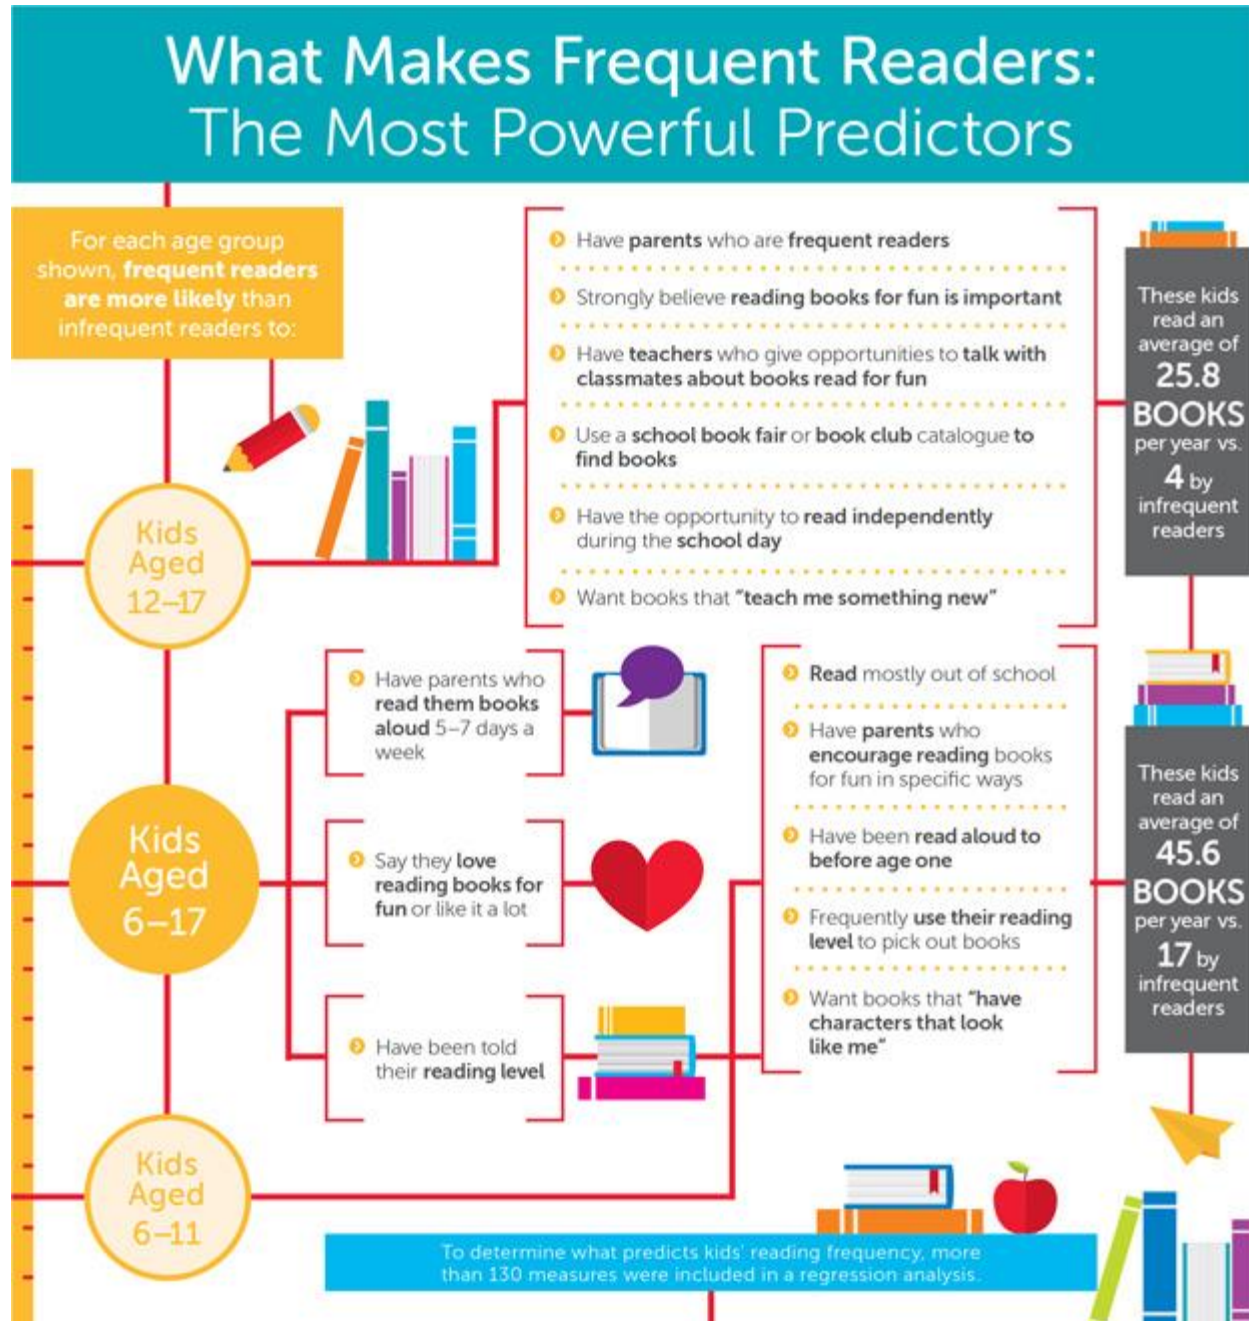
What Makes Frequent Readers: The Most Powerful Predictors

For each age group shown, frequent readers are more likely than infrequent readers to:

Kids Aged 12–17

Have parents who are frequent readers

Strongly believe reading books for fun is important

Have teachers who give opportunities to talk with classmates about books read for fun

Use a school book fair or book club catalogue to find books

Have the opportunity to read independently during the school day

Want books that "teach me something new"

These kids read an average of 25.8 BOOKS per year vs. 4 by infrequent readers

Kids Aged 6–17

Have parents who read them books aloud 5–7 days a week

Say they love reading books for fun or like it a lot

Have been told their reading level

Kids Aged 6–11

Read mostly out of school

Have parents who encourage reading books for fun in specific ways

Have been read aloud to before age one

Frequently use their reading level to pick out books

Want books that "have characters that look like me"

These kids read an average of 45.6 BOOKS per year vs. 17 by infrequent readers

To determine what predicts kids' reading frequency, more than 130 measures were included in a regression analysis.